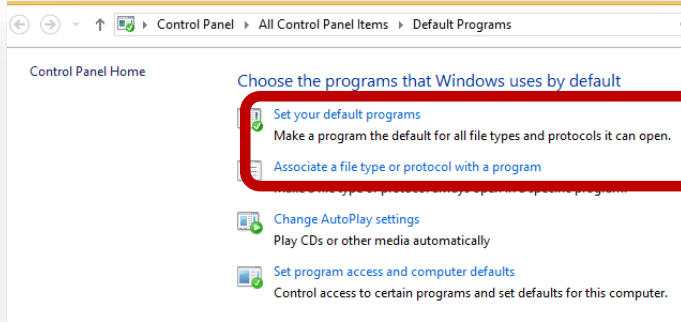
Control Panel ▸ All Control Panel Items ▸ Default Programs

Control Panel Home

Choose the programs that Windows uses by default

Set your default programs
Make a program the default for all file types and protocols it can open.

Associate a file type or protocol with a program
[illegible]

Change AutoPlay settings
Play CDs or other media automatically

Set program access and computer defaults
Control access to certain programs and set defaults for this computer.